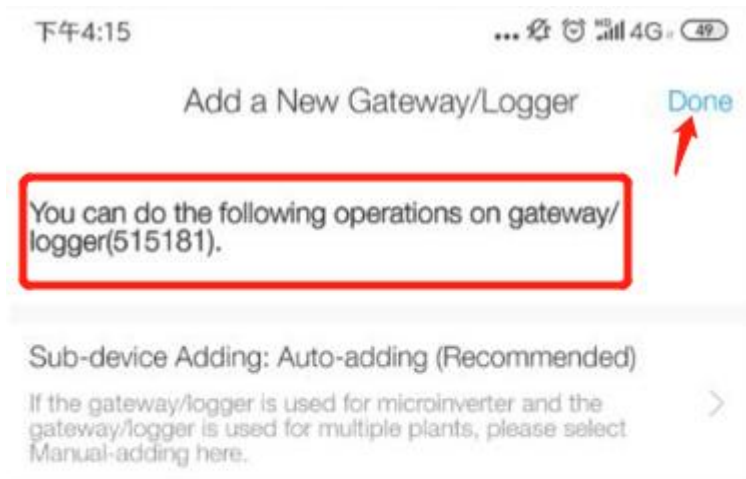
下午4:15

4G 49

Add a New Gateway/Logger

Done

You can do the following operations on gateway/ logger(515181).

Sub-device Adding: Auto-adding (Recommended)

If the gateway/logger is used for microinverter and the gateway/logger is used for multiple plants, please select Manual-adding here.